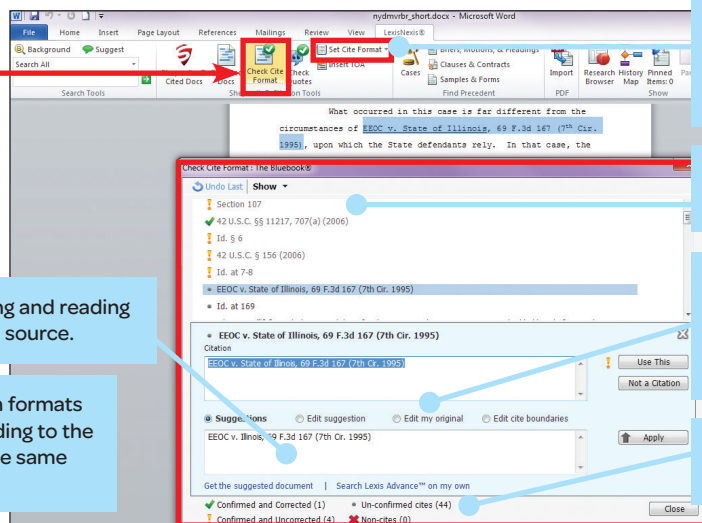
nydmvrbr_short.docx - Microsoft Word

File Home Insert Page Layout References Mailings Review View LexisNexis®

Background Suggest
Search All
Search Tools

Cited Docs Docs Check Cite Format Check Quotes
Set Cite Format
Insert TOA
Cases
Briefs, Motions, & Pleadings
Clauses & Contracts
Samples & Forms
Find Precedent
Import
PDF
Research Browser History Map Pinned Items: 0
Show

What occurred in this case is far different from the circumstances of EEOC v. State of Illinois, 69 F.3d 167 (7th Cir. 1995), upon which the State defendants rely. In that case, the

Check Cite Format: The Bluebook®
Undo Last Show
Section 107
42 U.S.C. §§ 11217, 707(a) (2006)
Id. § 6
42 U.S.C. § 156 (2006)
Id. at 7-8
EEOC v. State of Illinois, 69 F.3d 167 (7th Cir. 1995)
Id. at 169

EEOC v. State of Illinois, 69 F.3d 167 (7th Cir. 1995)
Citation
EEOC v. State of Illinois, 69 F.3d 167 (7th Cir. 1995)
Use This
Not a Citation
Suggestions Edit suggestion Edit my original Edit cite boundaries
EEOC v. Illinois, 69 F.3d 167 (7th Cir. 1995)
Apply
Get the suggested document | Search Lexis Advance™ on my own
Confirmed and Corrected (1) Un-confirmed cites (44)
Confirmed and Uncorrected (4) Non-cites (0)
Close

ng and reading
source.

formats
ding to the
e same